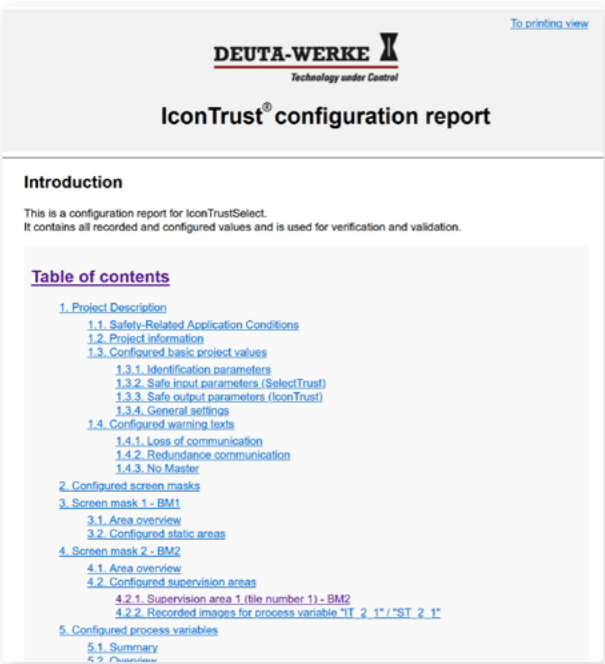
To printing view

DEUTA-WERKE

Technology under Control

IconTrust® configuration report

Introduction

This is a configuration report for IconTrustSelect.
It contains all recorded and configured values and is used for verification and validation.

Table of contents

1. Project Description
1.1. Safety-Related Application Conditions
1.2. Project information
1.3. Configured basic project values
1.3.1. Identification parameters
1.3.2. Safe input parameters (SelectTrust)
1.3.3. Safe output parameters (IconTrust)
1.3.4. General settings
1.4. Configured warning texts
1.4.1. Loss of communication
1.4.2. Redundance communication
1.4.3. No Master
2. Configured screen masks
3. Screen mask 1 - BM1
3.1. Area overview
3.2. Configured static areas
4. Screen mask 2 - BM2
4.1. Area overview
4.2. Configured supervision areas
4.2.1. Supervision area 1 (tile number 1) - BM2
4.2.2. Recorded images for process variable "IT_2_1" / "ST_2_1"
5. Configured process variables
5.1. Summary
5.2. Overview